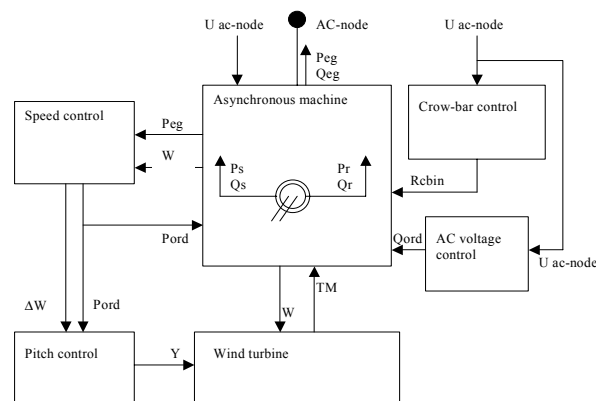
U ac-node

AC-node

U ac-node

Peg
Qeg

Asynchronous machine

Crow-bar control

Speed control

Peg

W

Ps
Qs

Pr
Qr

Rcbin

Pord

Qord

AC voltage control

U ac-node

ΔW

Pord

W

TM

Pitch control

Y

Wind turbine